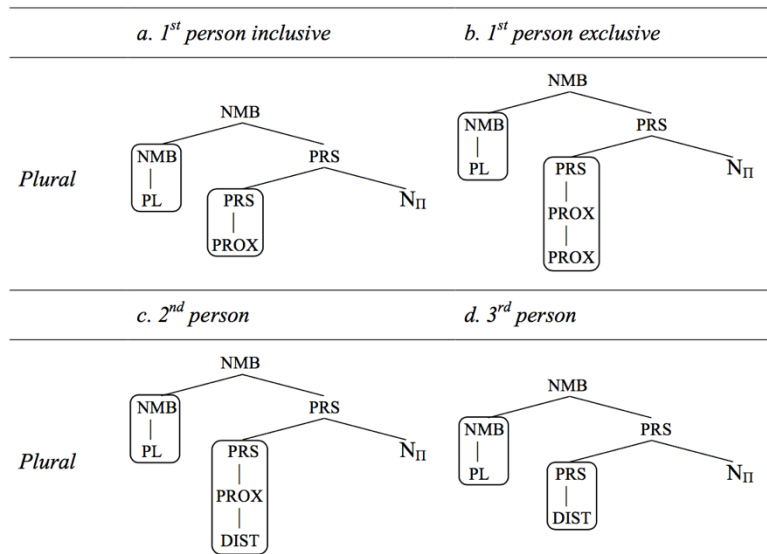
| | a. $1^{st}$ person inclusive | b. $1^{st}$ person exclusive |
|---|---|---|
| Plural | NMB NMB PL PRS PRS PROX $N_{\Pi}$ | NMB NMB PL PRS PRS PROX PROX $N_{\Pi}$ |
| | c. $2^{nd}$ person | d. $3^{rd}$ person |
| Plural | NMB NMB PL PRS PRS PROX DIST $N_{\Pi}$ | NMB NMB PL PRS PRS DIST $N_{\Pi}$ |